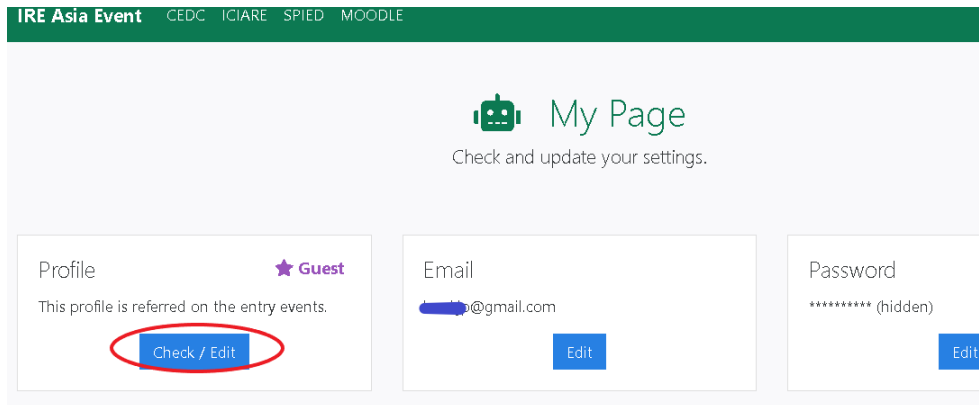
IRE Asia Event CEDC ICIARE SPIED MOODLE

My Page

Check and update your settings.

Profile

Guest

This profile is referred on the entry events.

Check / Edit

Email

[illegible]@gmail.com

Edit

Password

********** (hidden)

Edit